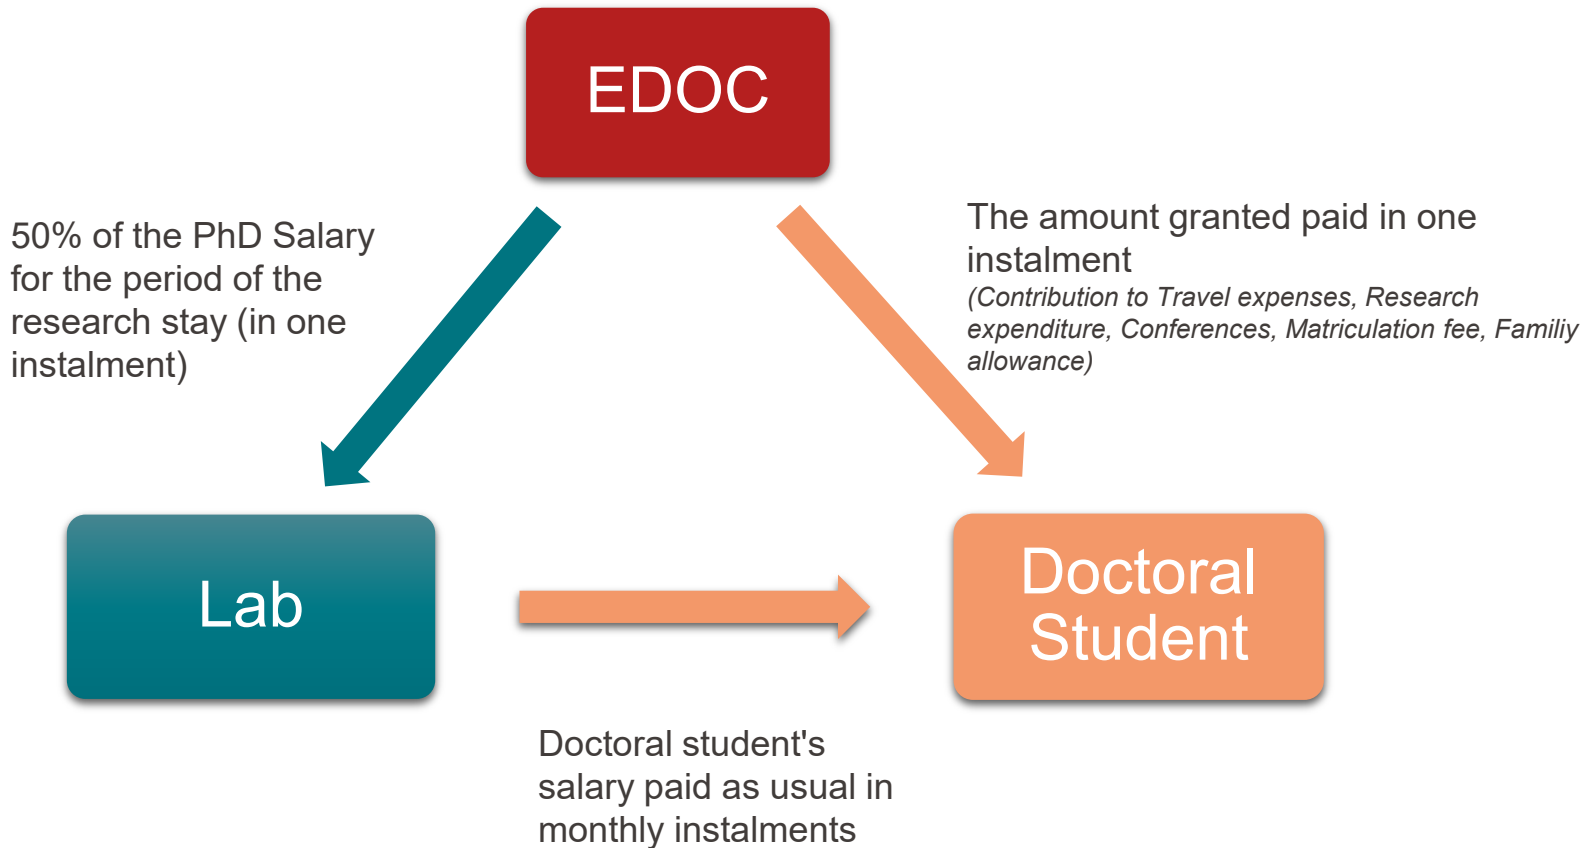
EDOC

50% of the PhD Salary for the period of the research stay (in one instalment)

The amount granted paid in one instalment
(Contribution to Travel expenses, Research expenditure, Conferences, Matriculation fee, Familiy allowance)

Lab

Doctoral Student

Doctoral student's salary paid as usual in monthly instalments